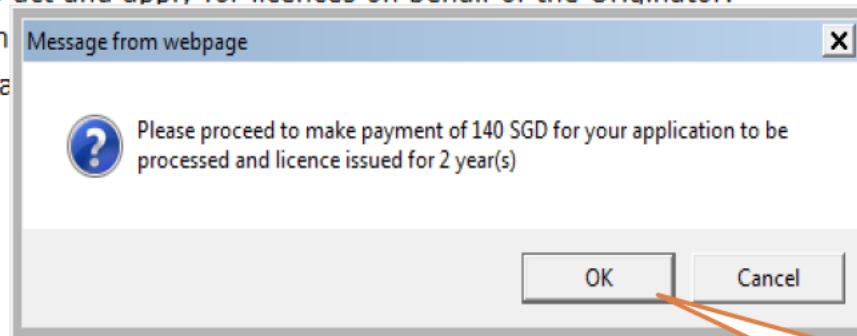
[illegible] act and apply for licences on behalf of the Originator.

n

a

Message from webpage

Please proceed to make payment of 140 SGD for your application to be processed and licence issued for 2 year(s)

OK

Cancel